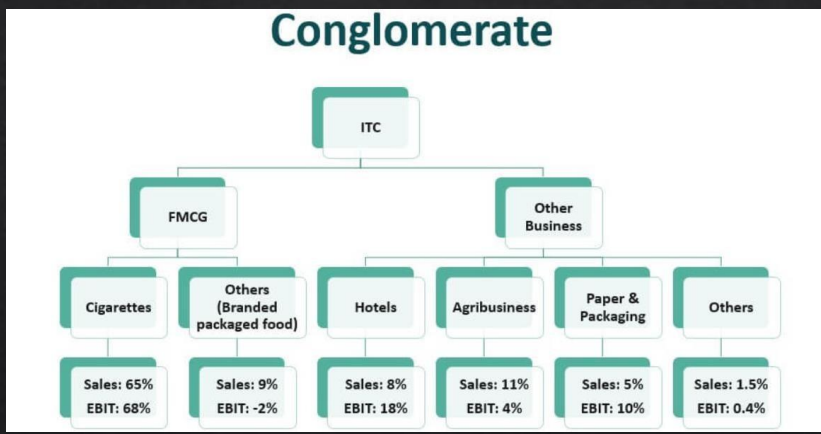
Conglomerate

ITC

FMCG

Other Business

Cigarettes

Others (Branded packaged food)

Hotels

Agribusiness

Paper & Packaging

Others

Sales: 65%
EBIT: 68%

Sales: 9%
EBIT: -2%

Sales: 8%
EBIT: 18%

Sales: 11%
EBIT: 4%

Sales: 5%
EBIT: 10%

Sales: 1.5%
EBIT: 0.4%